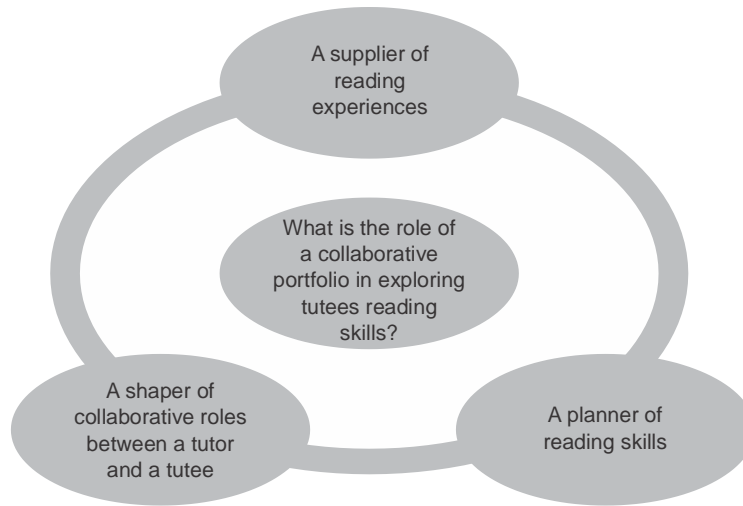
A supplier of reading experiences

What is the role of a collaborative portfolio in exploring tutees reading skills?

A shaper of collaborative roles between a tutor and a tutee

A planner of reading skills